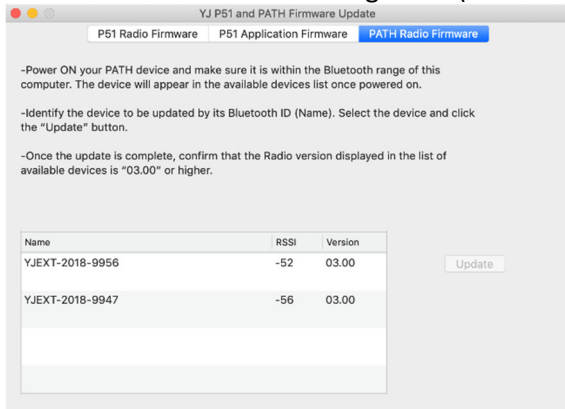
YJ P51 and PATH Firmware Update

P51 Radio Firmware | P51 Application Firmware | PATH Radio Firmware

-Power ON your PATH device and make sure it is within the Bluetooth range of this computer. The device will appear in the available devices list once powered on.

-Identify the device to be updated by its Bluetooth ID (Name). Select the device and click the "Update" button.

-Once the update is complete, confirm that the Radio version displayed in the list of available devices is "03.00" or higher.

| Name | RSSI | Version |
|---|---|---|
| YJEXT-2018-9956 | -52 | 03.00 |
| YJEXT-2018-9947 | -56 | 03.00 |

Update